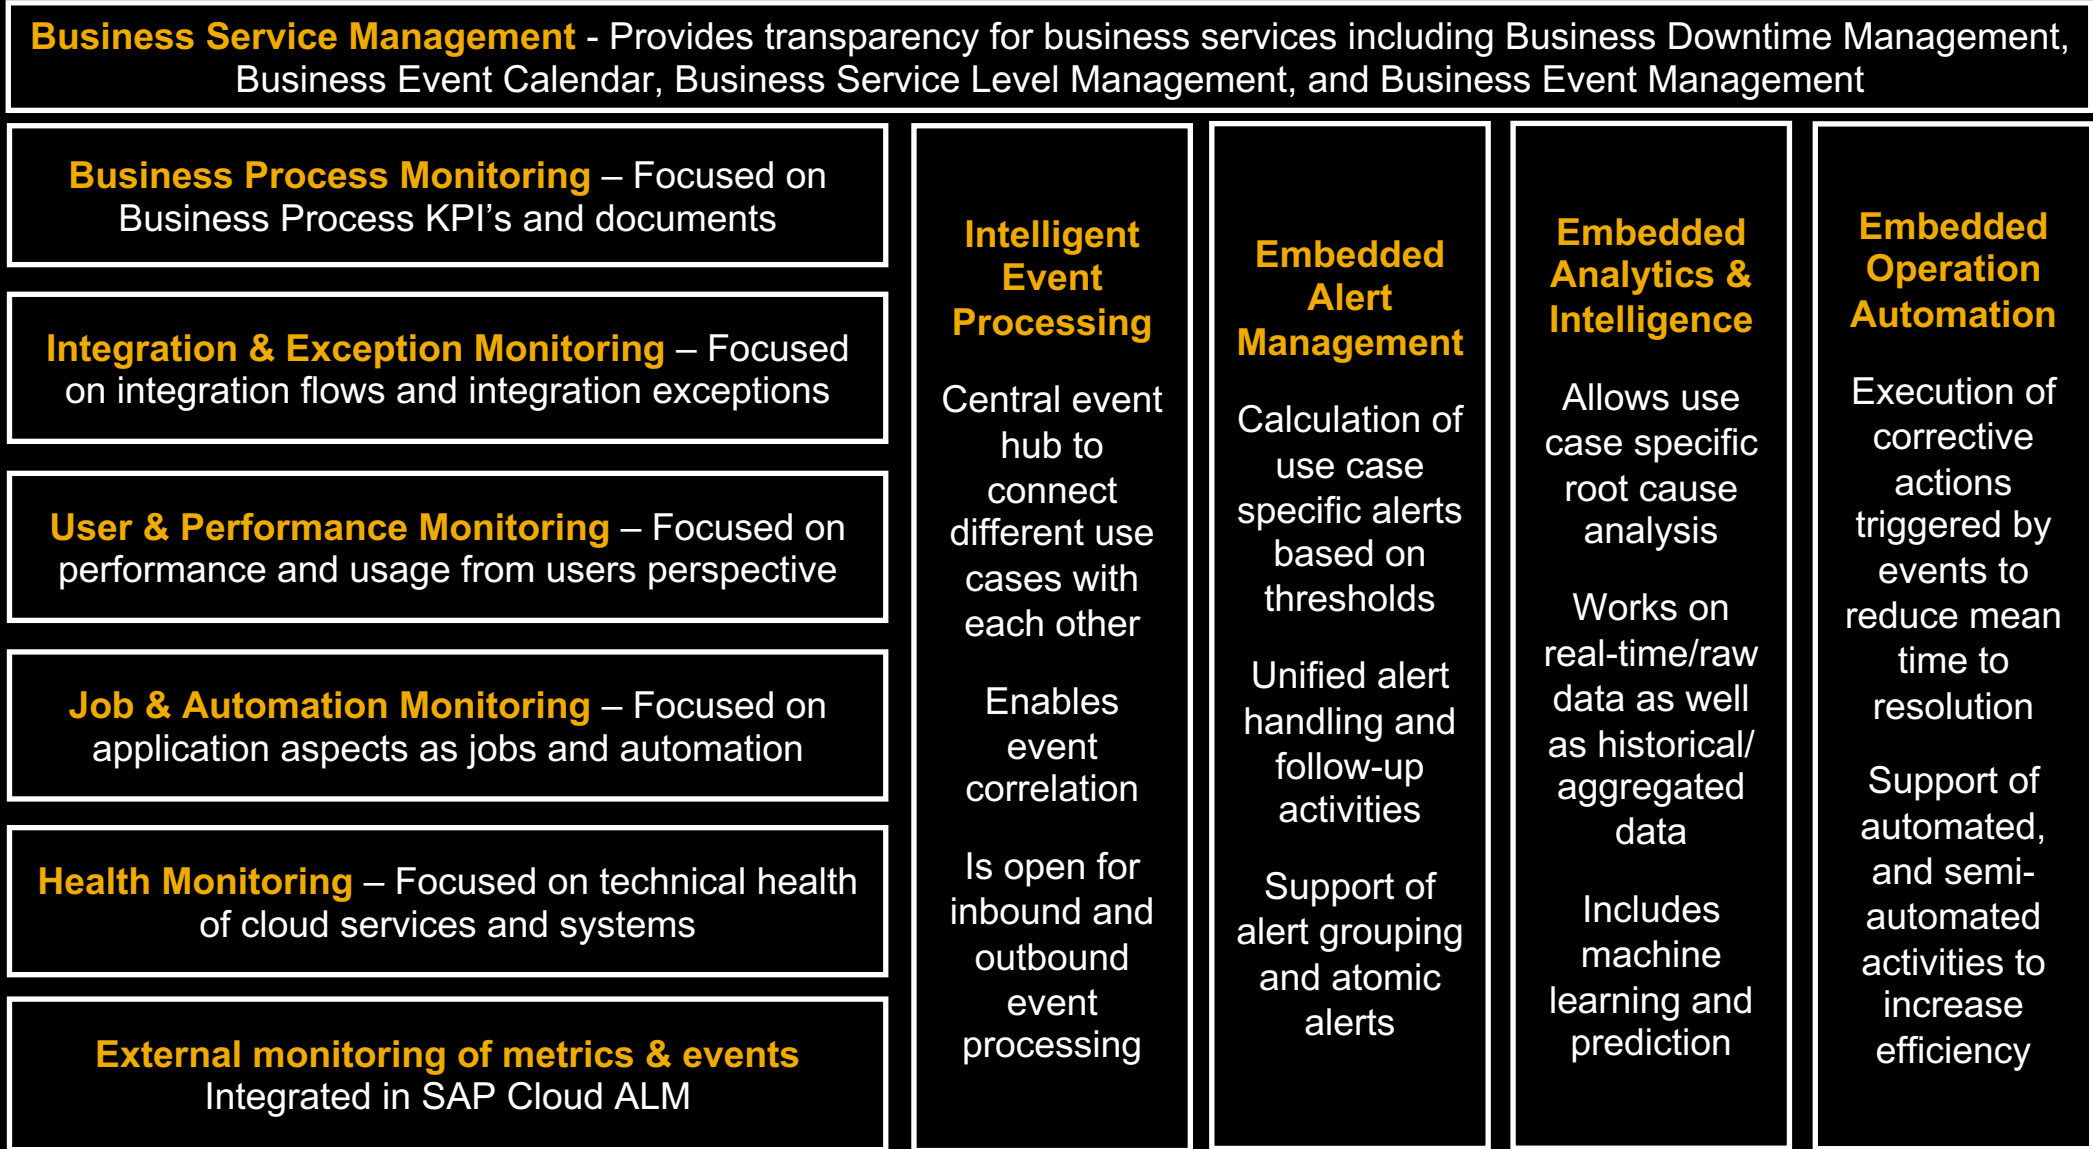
**Business Service Management** - Provides transparency for business services including Business Downtime Management, Business Event Calendar, Business Service Level Management, and Business Event Management

**Business Process Monitoring** – Focused on Business Process KPI's and documents

**Integration & Exception Monitoring** – Focused on integration flows and integration exceptions

**User & Performance Monitoring** – Focused on performance and usage from users perspective

**Job & Automation Monitoring** – Focused on application aspects as jobs and automation

**Health Monitoring** – Focused on technical health of cloud services and systems

**External monitoring of metrics & events**
Integrated in SAP Cloud ALM

**Intelligent Event Processing**

Central event hub to connect different use cases with each other

Enables event correlation

Is open for inbound and outbound event processing

**Embedded Alert Management**

Calculation of use case specific alerts based on thresholds

Unified alert handling and follow-up activities

Support of alert grouping and atomic alerts

**Embedded Analytics & Intelligence**

Allows use case specific root cause analysis

Works on real-time/raw data as well as historical/ aggregated data

Includes machine learning and prediction

**Embedded Operation Automation**

Execution of corrective actions triggered by events to reduce mean time to resolution

Support of automated, and semi-automated activities to increase efficiency